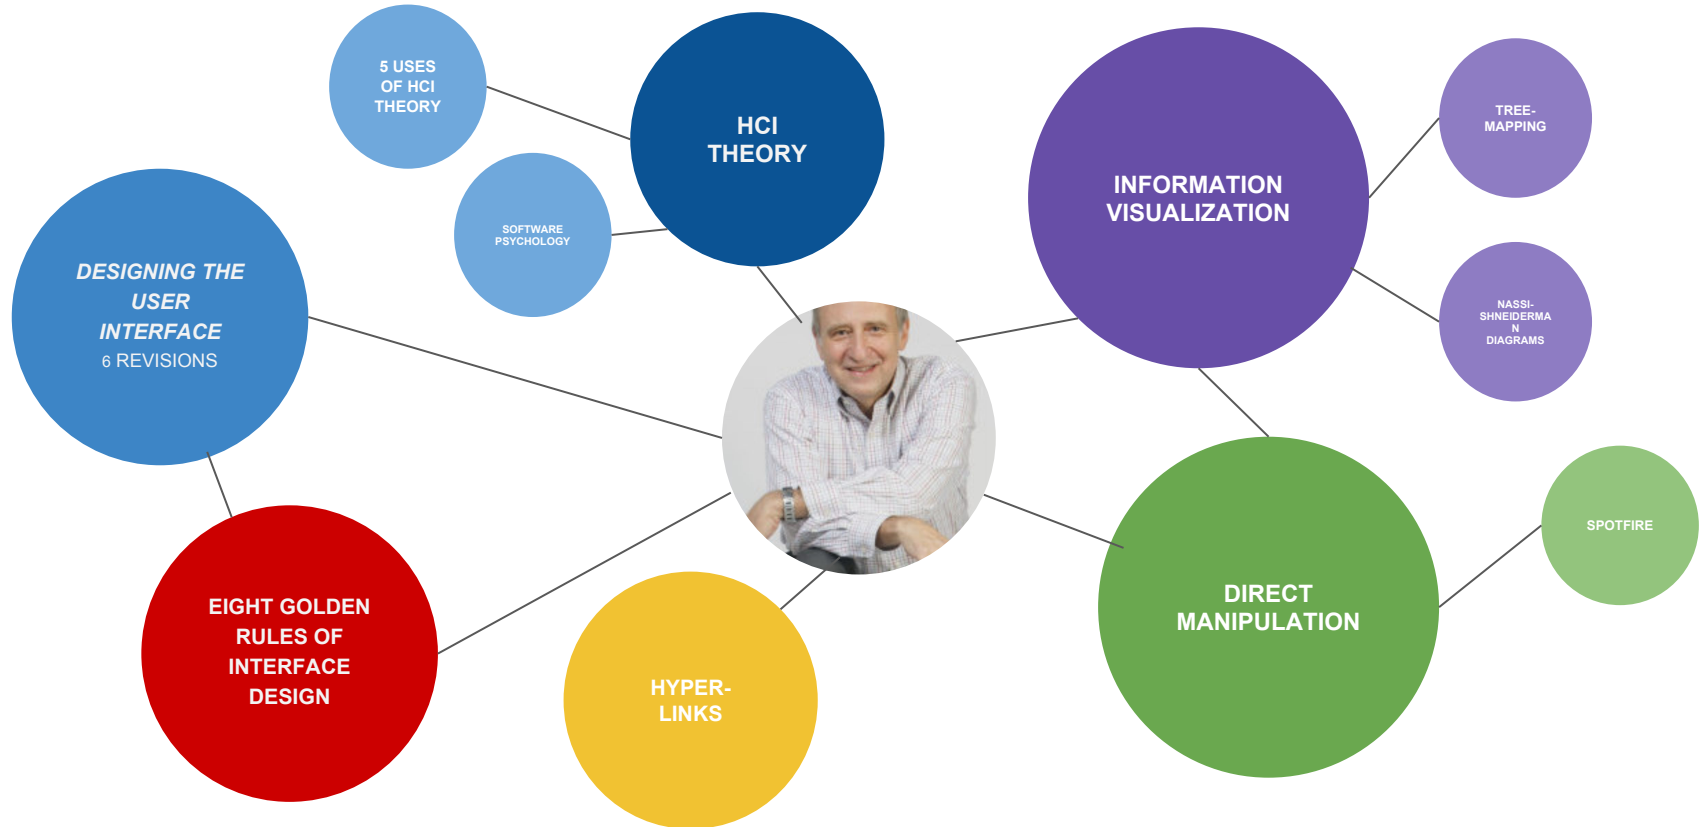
5 USES OF HCI THEORY

HCI THEORY

SOFTWARE PSYCHOLOGY

INFORMATION VISUALIZATION

TREE-MAPPING

NASSI-SHNEIDERMAN DIAGRAMS

DESIGNING THE USER INTERFACE
6 REVISIONS

DIRECT MANIPULATION

SPOTFIRE

EIGHT GOLDEN RULES OF INTERFACE DESIGN

HYPER-LINKS